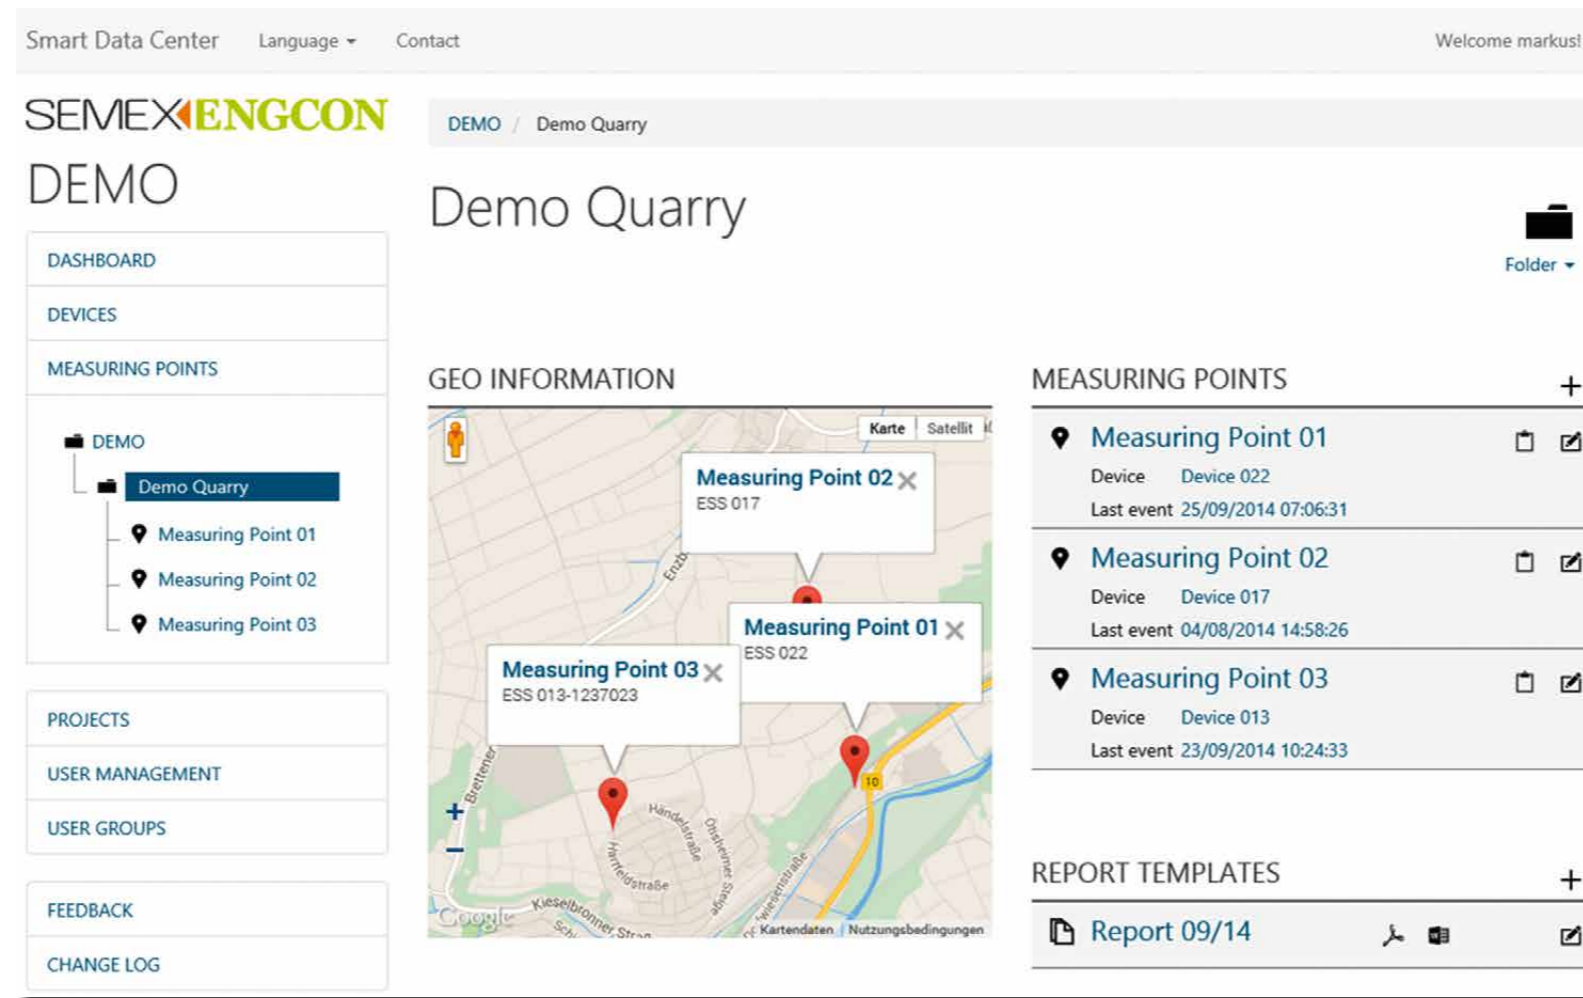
Smart Data Center Language Contact Welcome markus!

SEMEX ENGCON

DEMO

DASHBOARD
DEVICES
MEASURING POINTS

DEMO
Demo Quarry
Measuring Point 01
Measuring Point 02
Measuring Point 03

PROJECTS
USER MANAGEMENT
USER GROUPS

FEEDBACK
CHANGE LOG

DEMO / Demo Quarry

Demo Quarry

Folder

GEO INFORMATION

Karte Satellit

Measuring Point 02
ESS 017

Measuring Point 01
ESS 022

Measuring Point 03
ESS 013-1237023

Händelstraße
Haffeldstraße
Kieselbronner Straße
Brettener
Wiesenstraße
10
Google
Kartendaten Nutzungsbedingungen

MEASURING POINTS

Measuring Point 01
Device Device 022
Last event 25/09/2014 07:06:31

Measuring Point 02
Device Device 017
Last event 04/08/2014 14:58:26

Measuring Point 03
Device Device 013
Last event 23/09/2014 10:24:33

REPORT TEMPLATES

Report 09/14